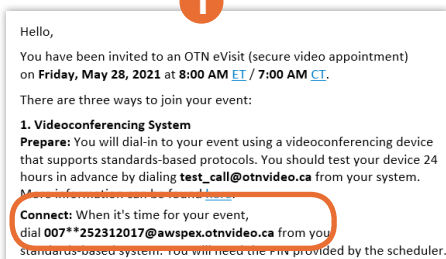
Hello,

You have been invited to an OTN eVisit (secure video appointment) on **Friday, May 28, 2021** at **8:00 AM** ET / **7:00 AM** CT.

There are three ways to join your event:

**1. Videoconferencing System**
**Prepare:** You will dial-in to your event using a videoconferencing device that supports standards-based protocols. You should test your device 24 hours in advance by dialing **test_call@otnvideo.ca** from your system. M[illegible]

**Connect:** When it's time for your event, dial **007**252312017@awspex.otnvideo.ca** from you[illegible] standards-based system. You will need the PIN provided by the scheduler.